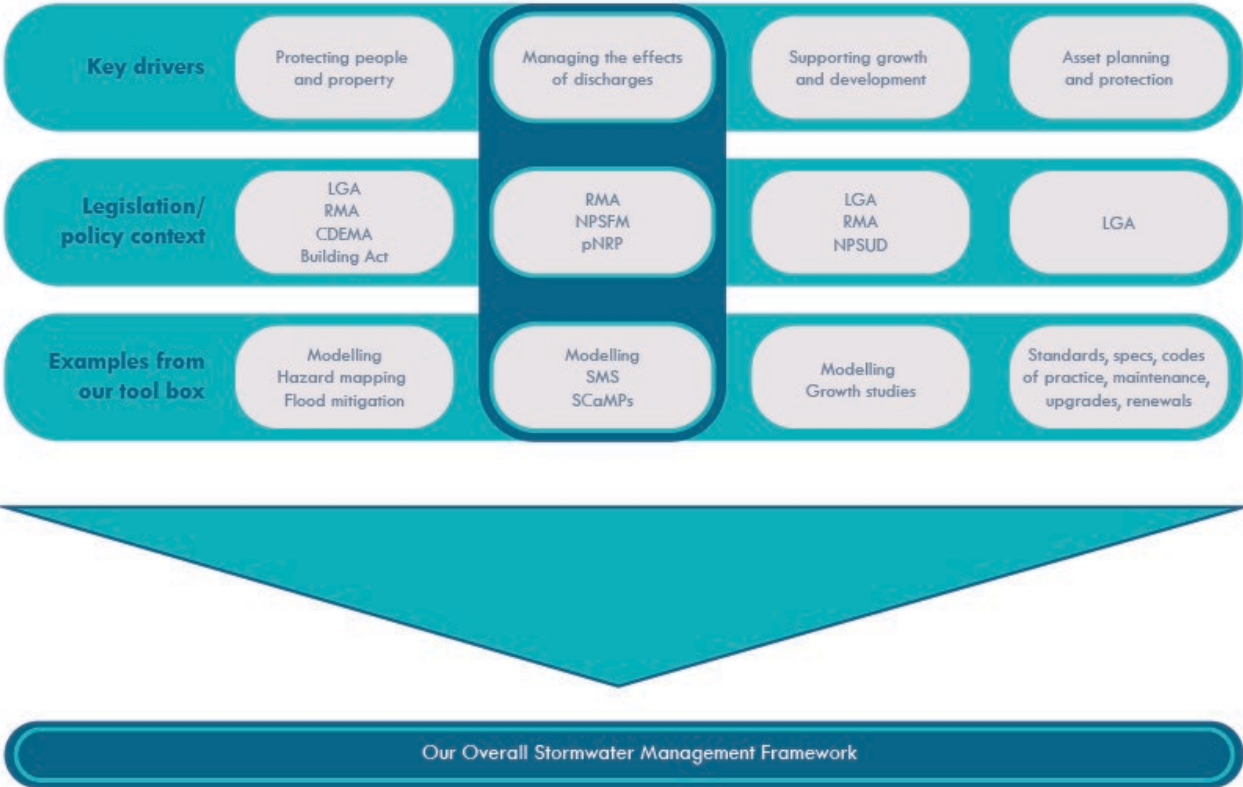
Key drivers

Protecting people and property

Managing the effects of discharges

Supporting growth and development

Asset planning and protection

Legislation/ policy context

LGA
RMA
CDEMA
Building Act

RMA
NPSFM
pNRP

LGA
RMA
NPSUD

LGA

Examples from our tool box

Modelling
Hazard mapping
Flood mitigation

Modelling
SMS
SCaMPs

Modelling
Growth studies

Standards, specs, codes of practice, maintenance, upgrades, renewals

Our Overall Stormwater Management Framework